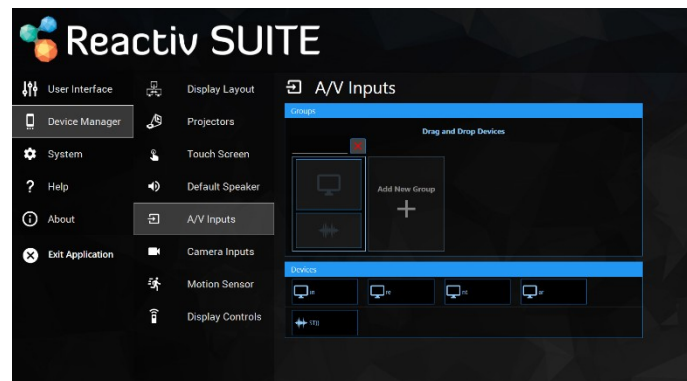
Reactiv SUITE

User Interface
Device Manager
System
Help
About
Exit Application

Display Layout
Projectors
Touch Screen
Default Speaker
A/V Inputs
Camera Inputs
Motion Sensor
Display Controls

A/V Inputs

Groups

Drag and Drop Devices

Add New Group

Devices